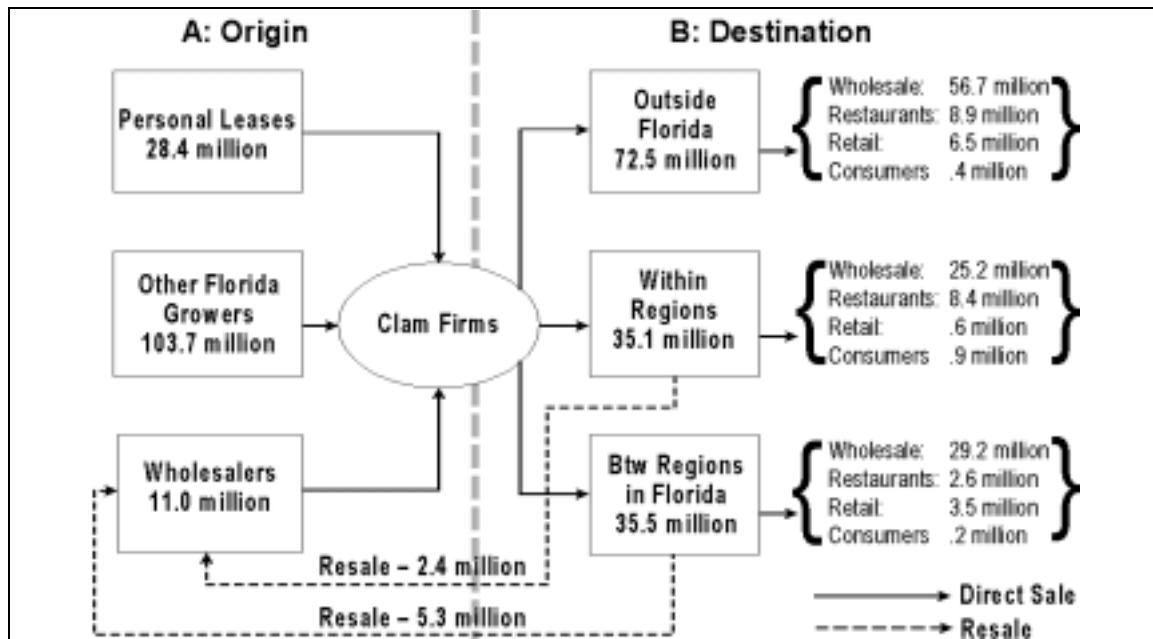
A: Origin

B: Destination

Personal Leases
28.4 million

Other Florida Growers
103.7 million

Wholesalers
11.0 million

Clam Firms

Outside Florida
72.5 million

Wholesale: 56.7 million
Restaurants: 8,9 million
Retail: 6.5 million
Consumers .4 million

Within Regions
35.1 million

Wholesale: 25.2 million
Restaurants: 8.4 million
Retail: .6 million
Consumers .9 million

Btw Regions in Florida
35.5 million

Wholesale: 29.2 million
Restaurants: 2.6 million
Retail: 3.5 million
Consumers .2 million

Resale – 2.4 million

Resale – 5.3 million

Direct Sale

Resale